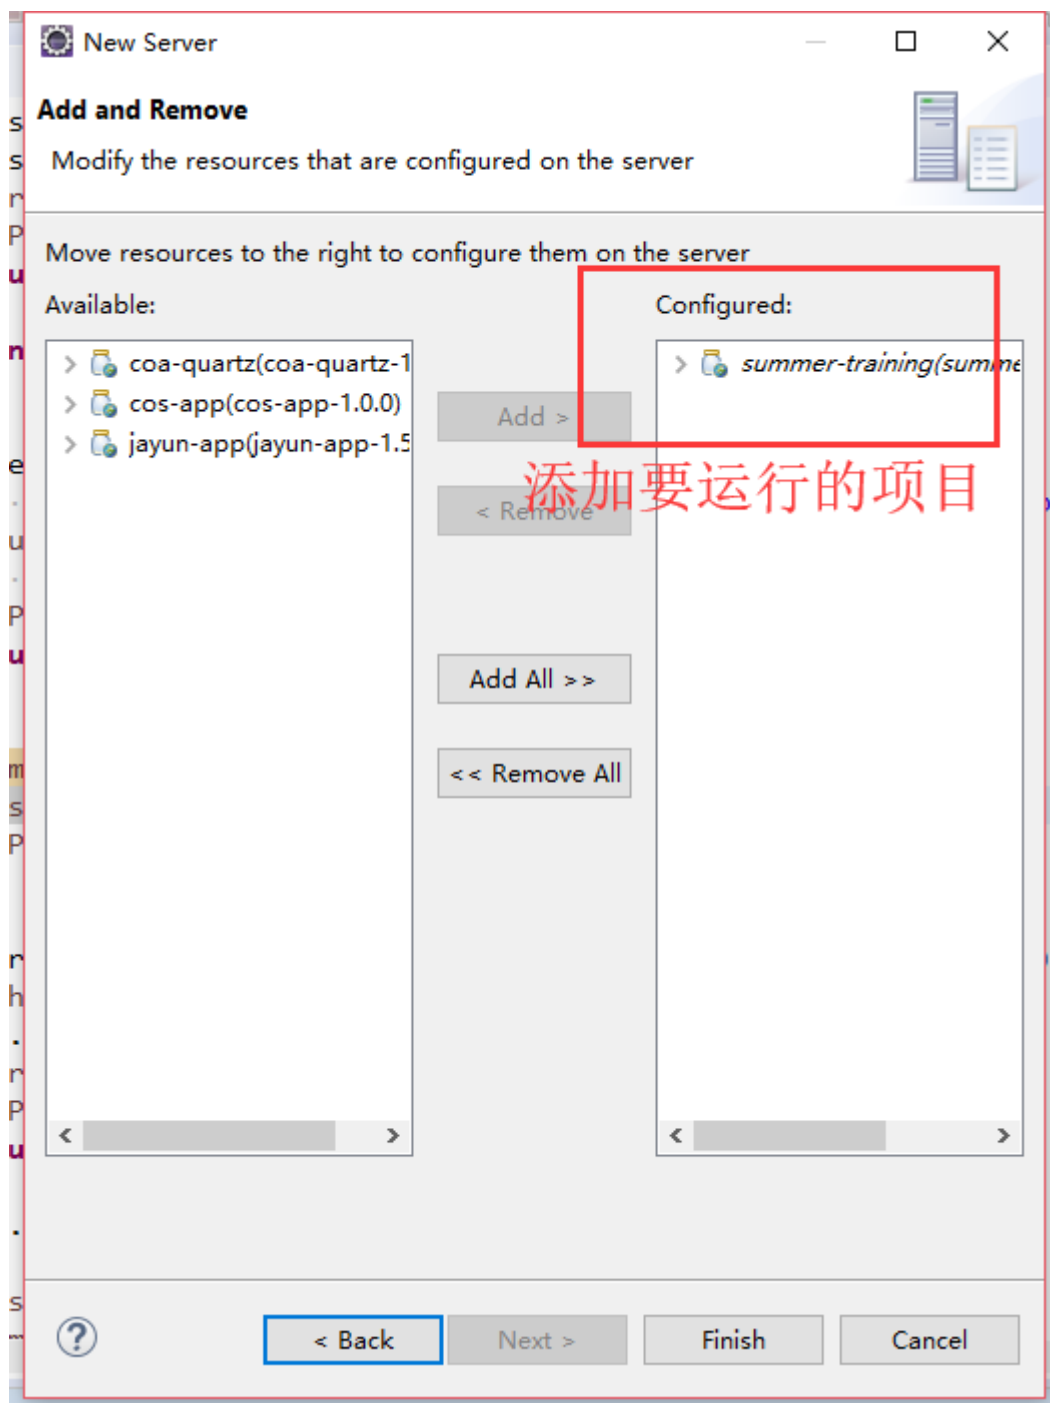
New Server

Add and Remove

Modify the resources that are configured on the server

Move resources to the right to configure them on the server

Available:

coa-quartz(coa-quartz-1
cos-app(cos-app-1.0.0)
jayun-app(jayun-app-1.5

Add >
< Remove
Add All >>
<< Remove All

Configured:

summer-training(summe

添加要运行的项目

< Back
Next >
Finish
Cancel